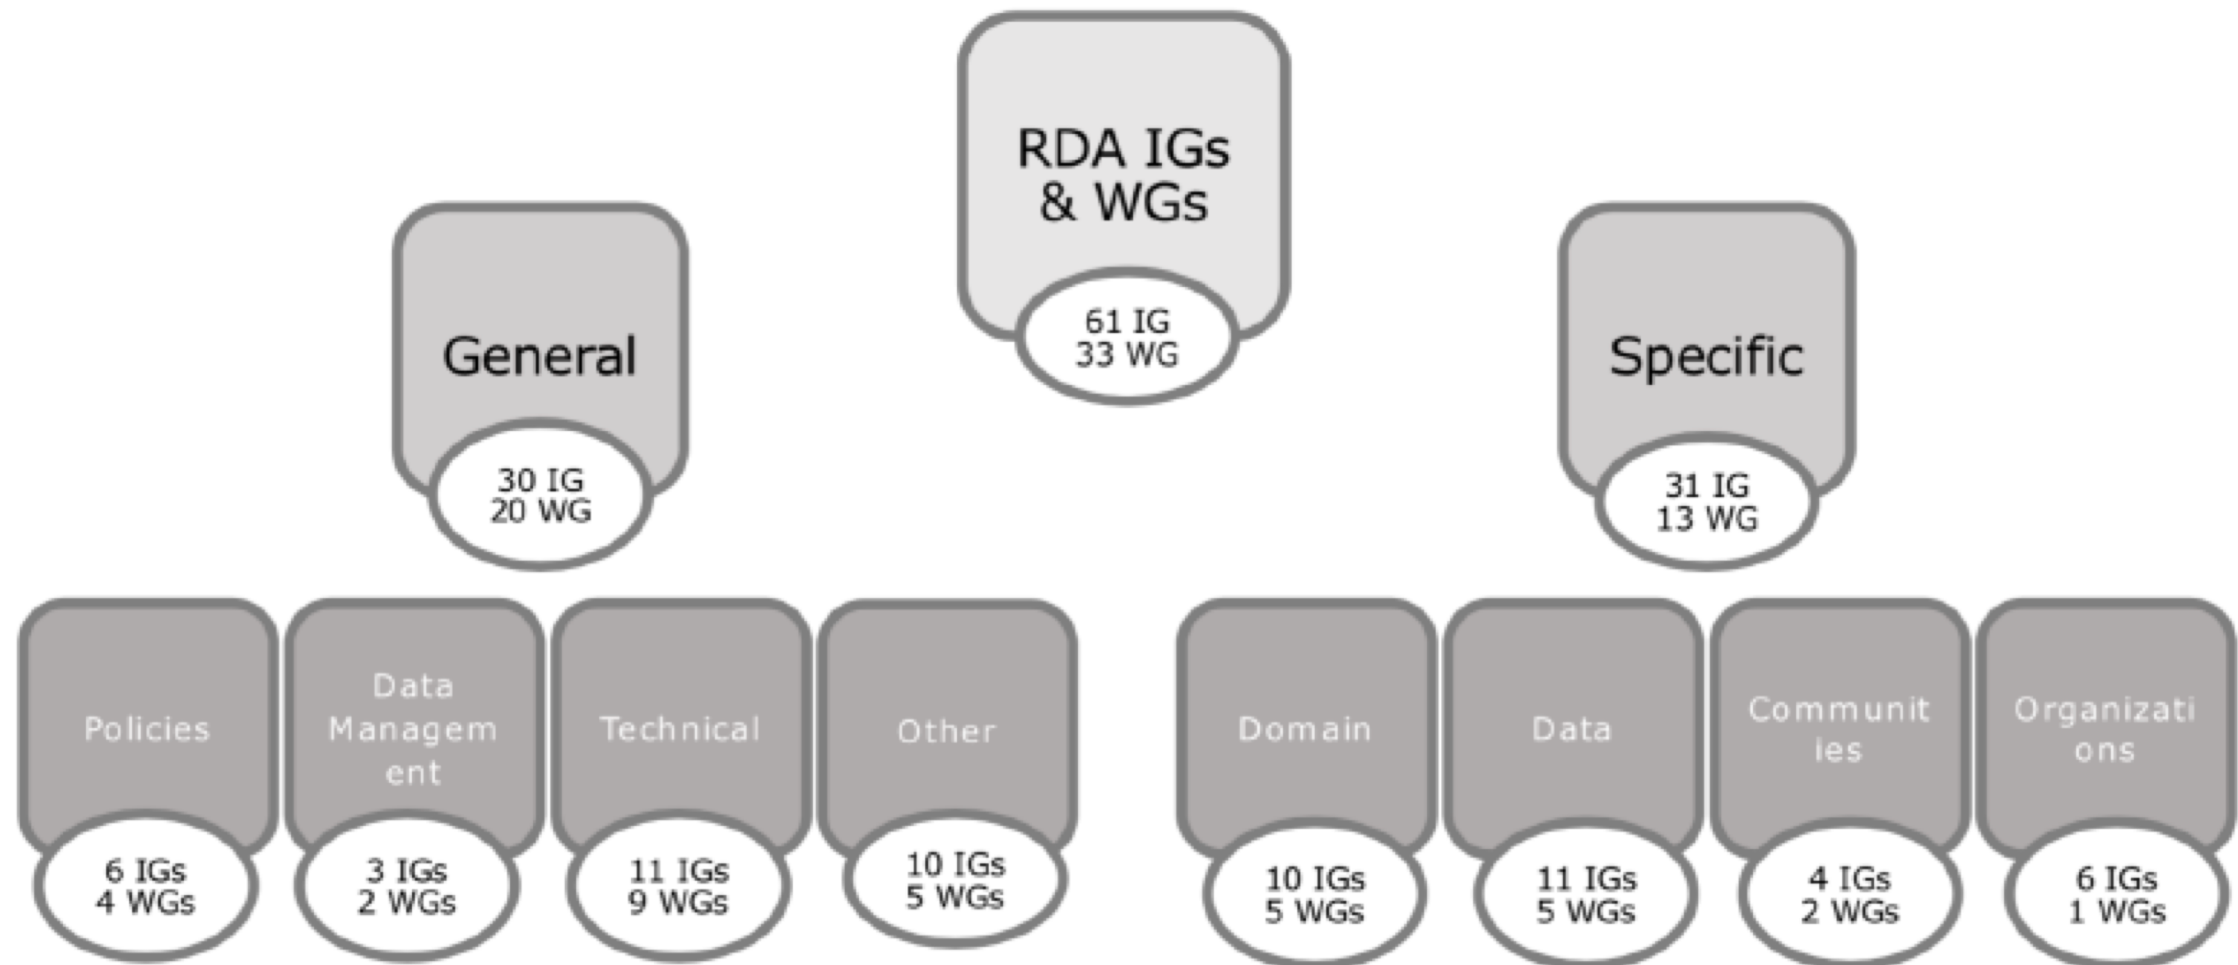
RDA IGs & WGs

61 IG
33 WG

General

30 IG
20 WG

Specific

31 IG
13 WG

Policies

6 IGs
4 WGs

Data Management

3 IGs
2 WGs

Technical

11 IGs
9 WGs

Other

10 IGs
5 WGs

Domain

10 IGs
5 WGs

Data

11 IGs
5 WGs

Communities

4 IGs
2 WGs

Organizations

6 IGs
1 WGs